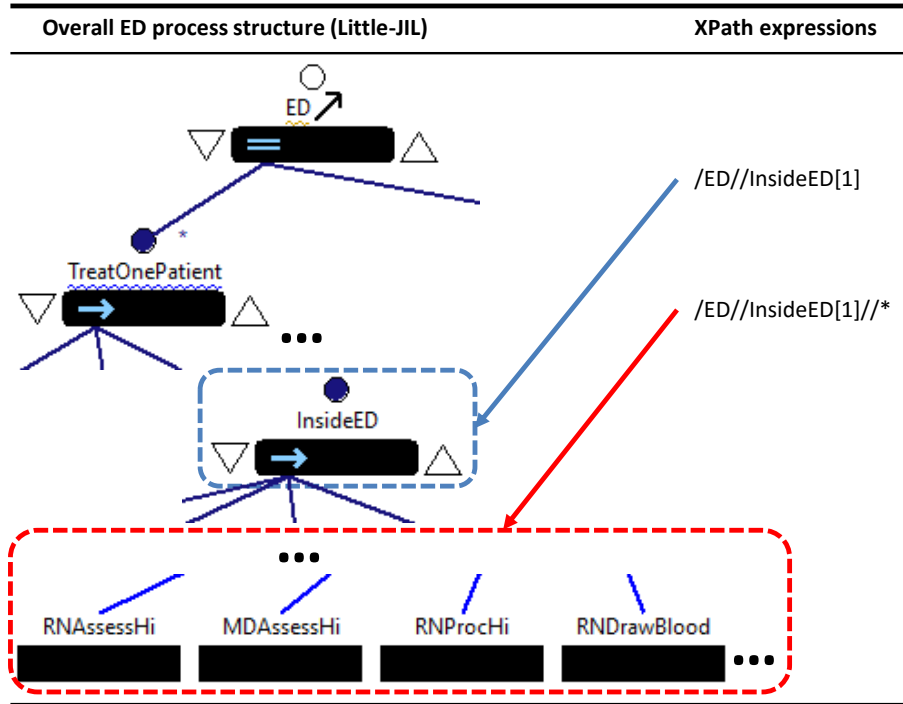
| Overall ED process structure (Little-JIL) | XPath expressions |
|---|---|

ED

TreatOnePatient

...

InsideED

...

RNAssessHi

MDAssessHi

RNProcHi

RNDrawBlood

...

/ED//InsideED[1]

/ED//InsideED[1]//*